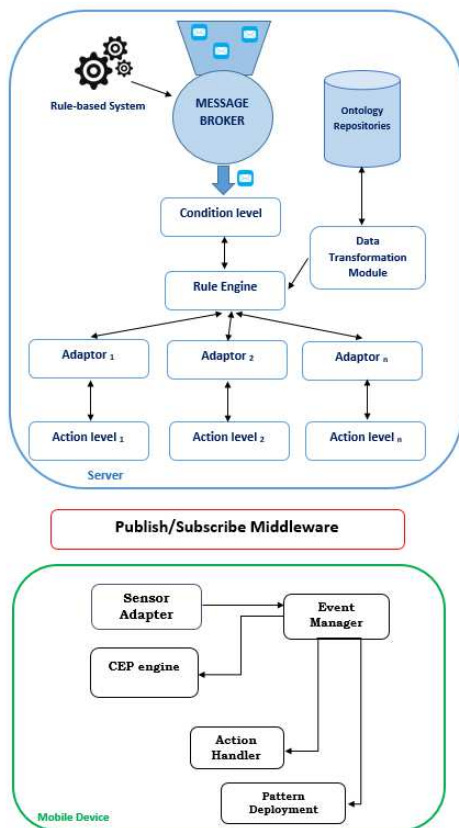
Rule-based System

MESSAGE BROKER

Ontology Repositories

Condition level

Data Transformation Module

Rule Engine

Adaptor $_1$

Adaptor $_2$

Adaptor $_n$

Action level $_1$

Action level $_2$

Action level $_n$

Server

Publish/Subscribe Middleware

Sensor Adapter

Event Manager

CEP engine

Action Handler

Pattern Deployment

Mobile Device